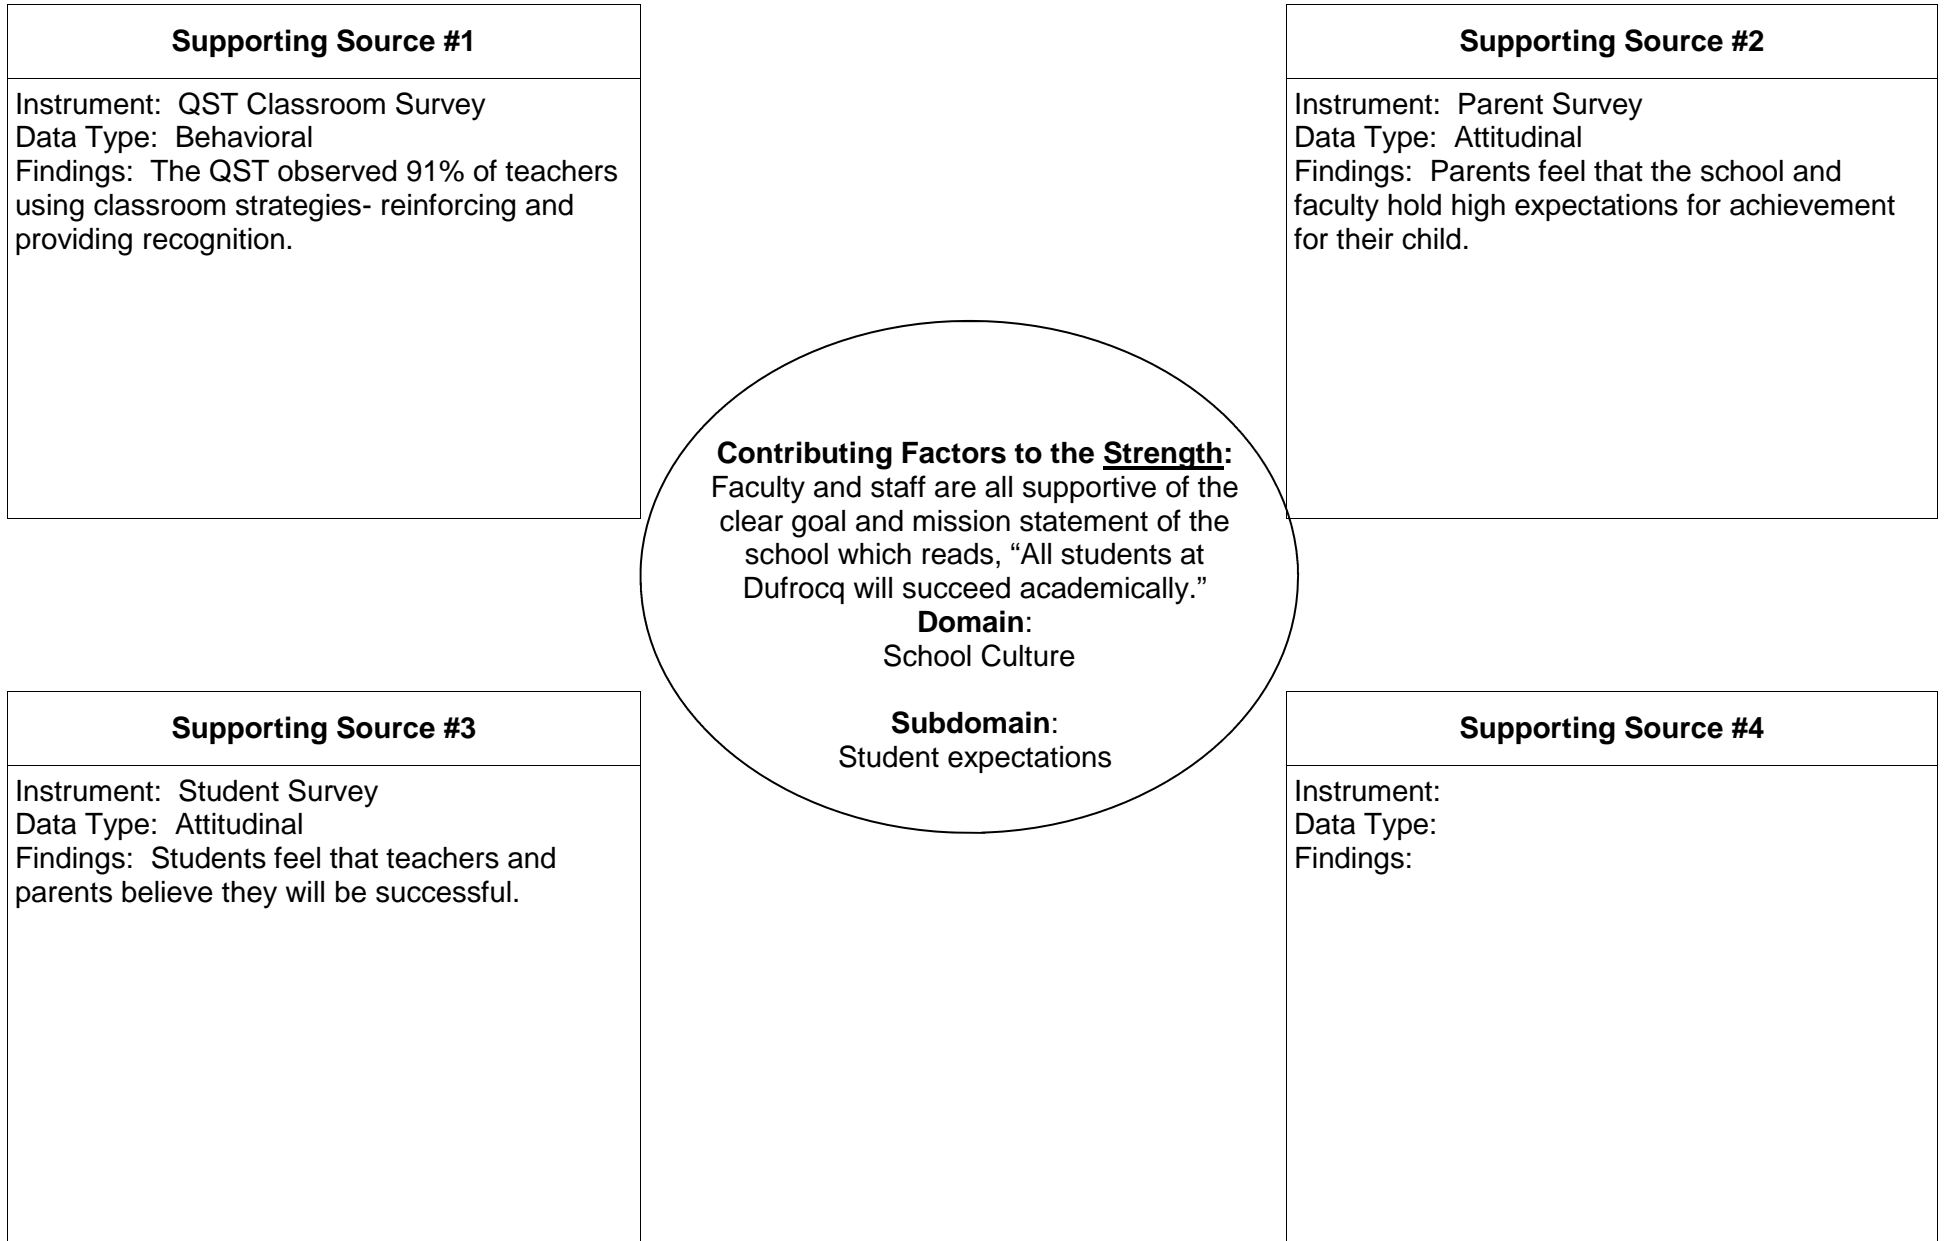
Supporting Source #1

Instrument: QST Classroom Survey
Data Type: Behavioral
Findings: The QST observed 91% of teachers using classroom strategies- reinforcing and providing recognition.

Supporting Source #2

Instrument: Parent Survey
Data Type: Attitudinal
Findings: Parents feel that the school and faculty hold high expectations for achievement for their child.

Contributing Factors to the Strength:
Faculty and staff are all supportive of the clear goal and mission statement of the school which reads, "All students at Dufrocq will succeed academically."
Domain:
School Culture

Subdomain:
Student expectations

Supporting Source #3

Instrument: Student Survey
Data Type: Attitudinal
Findings: Students feel that teachers and parents believe they will be successful.

Supporting Source #4

Instrument:
Data Type:
Findings: